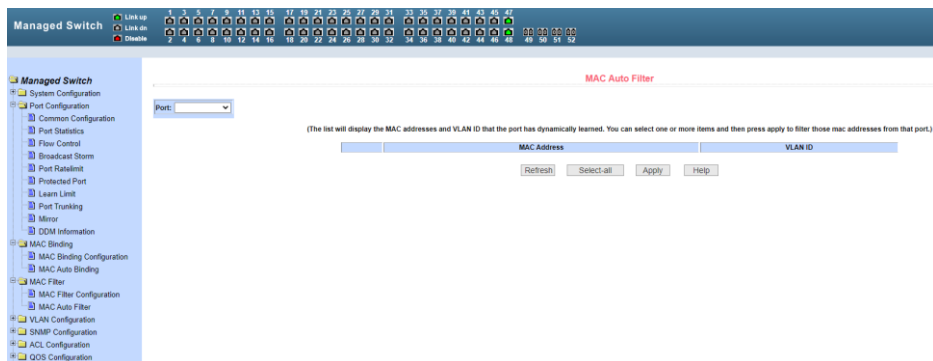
Managed Switch
Link up
Link dn
Disable

1 3 5 7 9 11 13 15 17 19 21 23 25 27 29 31 33 35 37 39 41 43 45 47
2 4 6 8 10 12 14 16 18 20 22 24 26 28 30 32 34 36 38 40 42 44 46 48 49 50 51 52

Managed Switch
System Configuration
Port Configuration
Common Configuration
Port Statistics
Flow Control
Broadcast Storm
Port Ratelimit
Protected Port
Learn Limit
Port Trunking
Mirror
DDM Information
MAC Binding
MAC Binding Configuration
MAC Auto Binding
MAC Filter
MAC Filter Configuration
MAC Auto Filter
VLAN Configuration
SNMP Configuration
ACL Configuration
QOS Configuration

MAC Auto Filter

Port:

(The list will display the MAC addresses and VLAN ID that the port has dynamically learned. You can select one or more items and then press apply to filter those mac addresses from that port.)

| | MAC Address | VLAN ID |
|---|---|---|

Refresh Select-all Apply Help